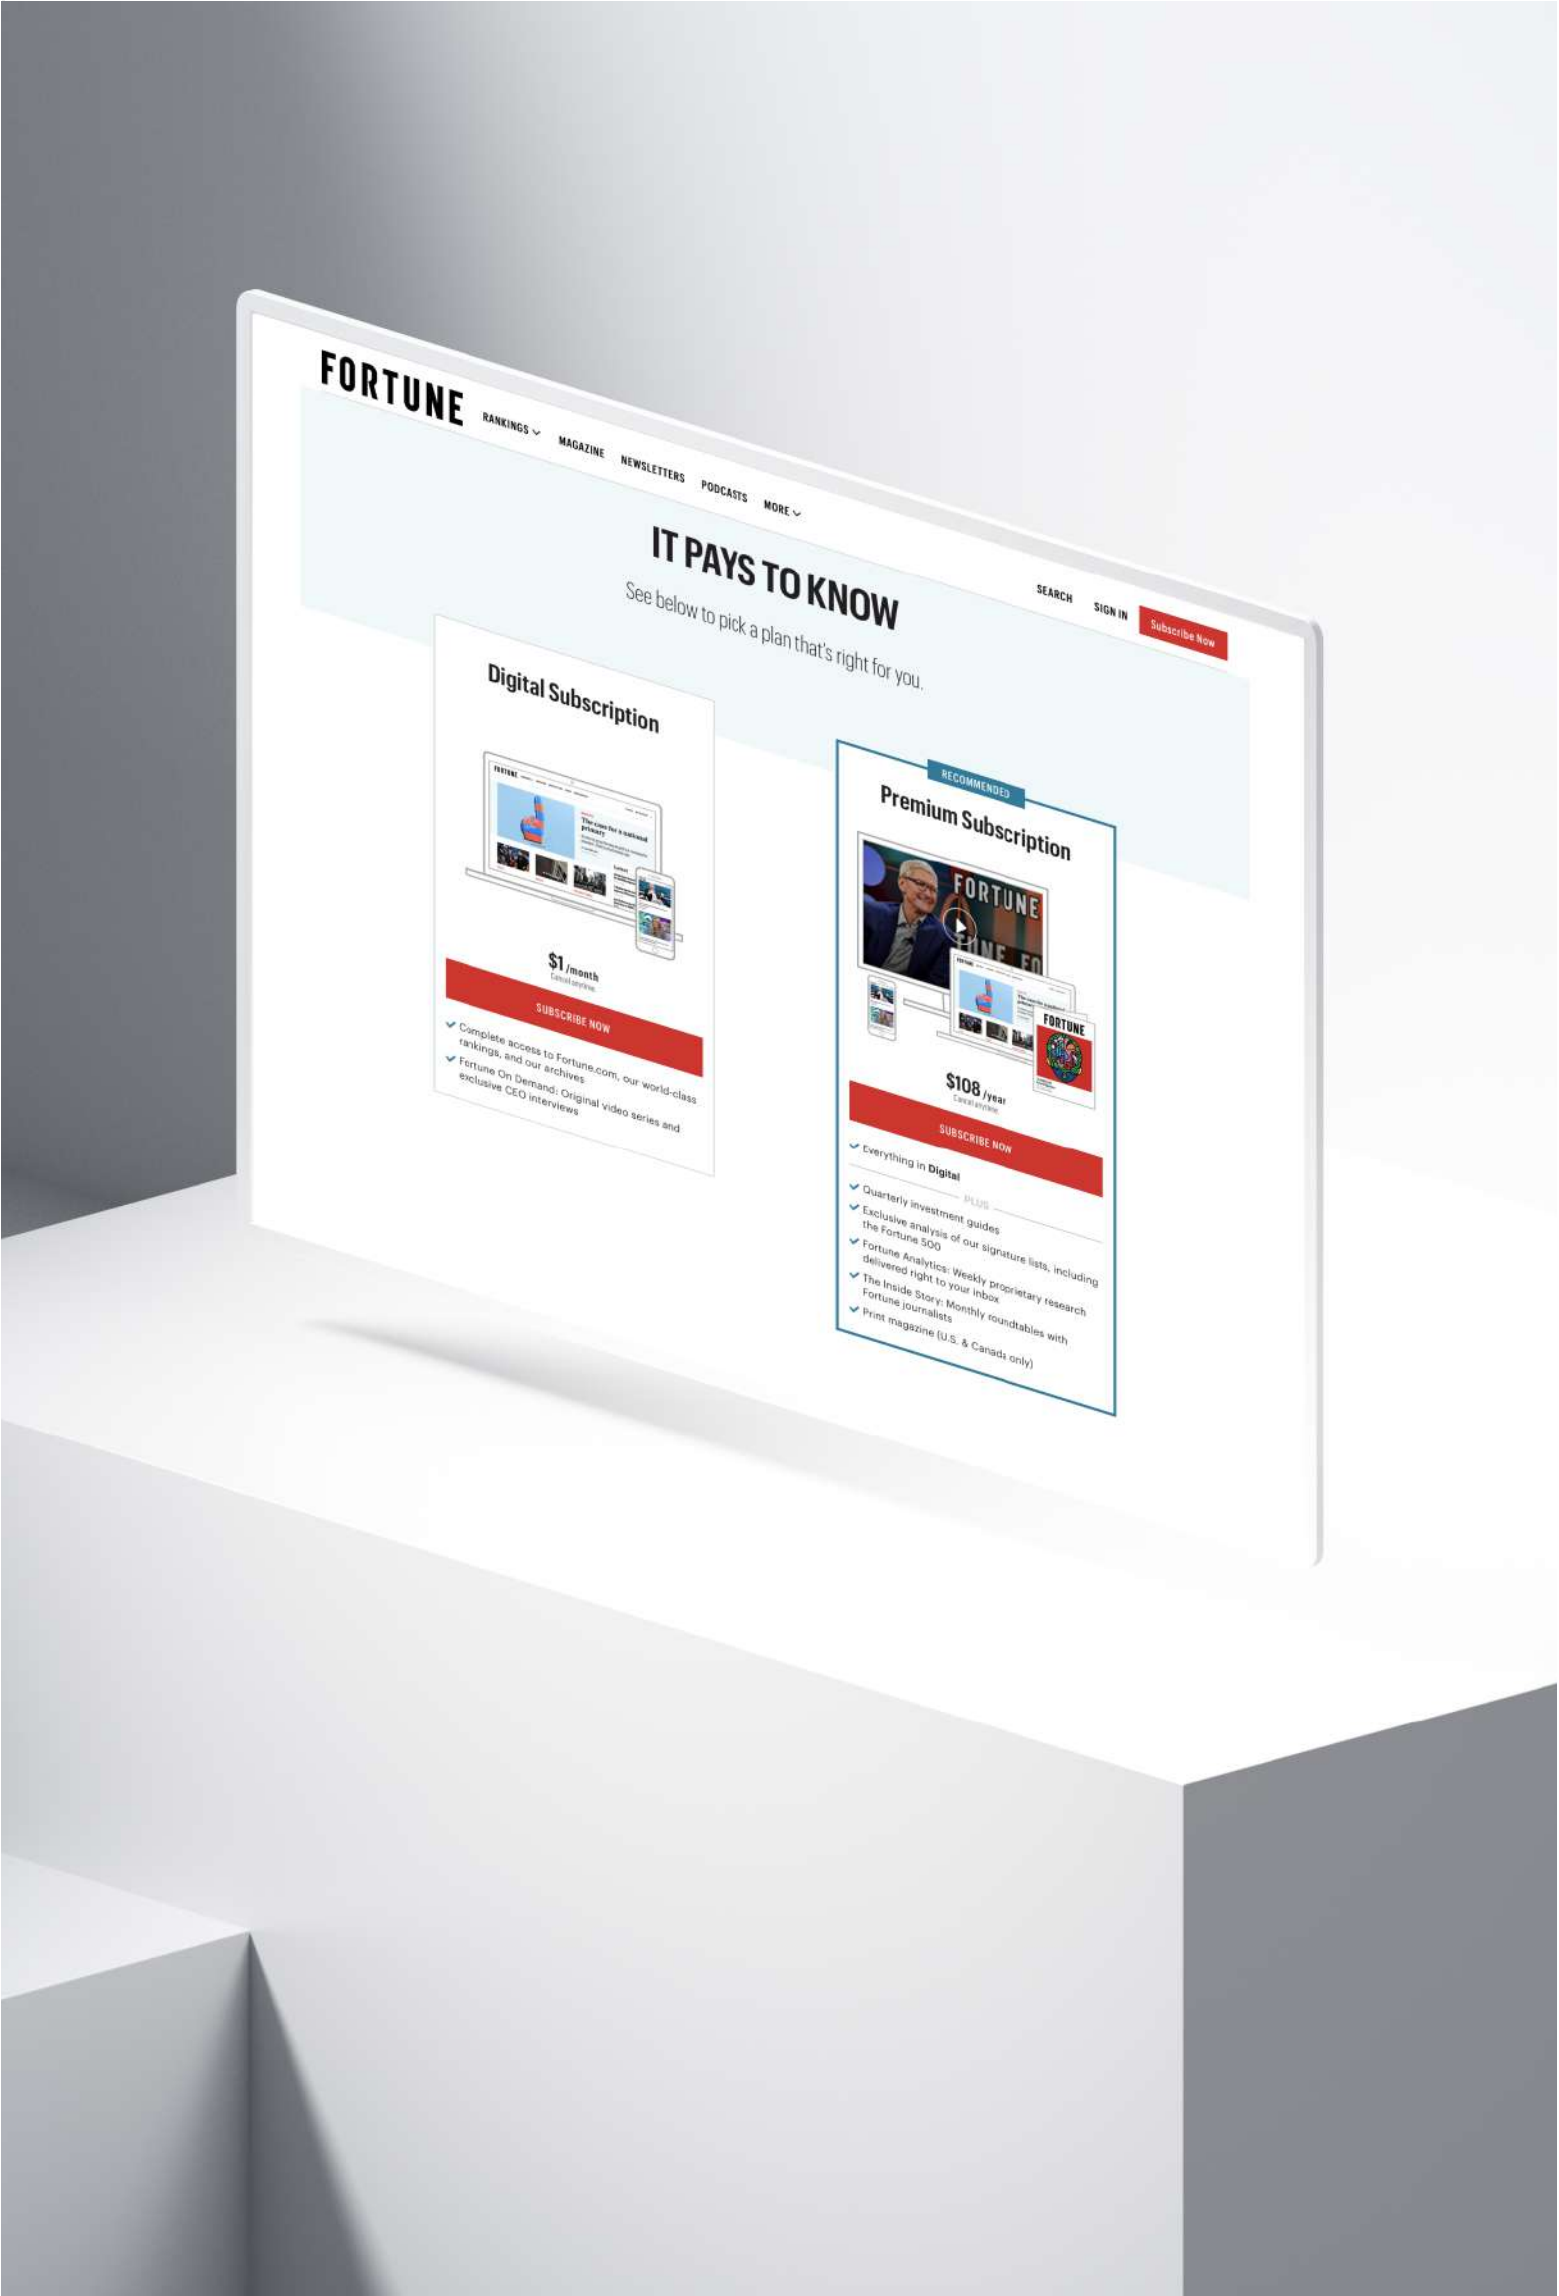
FORTUNE RANKINGS MAGAZINE NEWSLETTERS PODCASTS MORE

SEARCH SIGN IN Subscribe Now

IT PAYS TO KNOW

See below to pick a plan that's right for you.

Digital Subscription

$1/month
Cancel anytime

SUBSCRIBE NOW

Complete access to Fortune.com, our world-class rankings, and our archives

Fortune On Demand: Original video series and exclusive CEO interviews

RECOMMENDED

Premium Subscription

FORTUNE

$108/year
Cancel anytime

SUBSCRIBE NOW

Everything in Digital

PLUS

Quarterly investment guides

Exclusive analysis of our signature lists, including the Fortune 500

Fortune Analytics: Weekly proprietary research delivered right to your inbox

The Inside Story: Monthly roundtables with Fortune journalists

Print magazine (U.S. & Canada only)